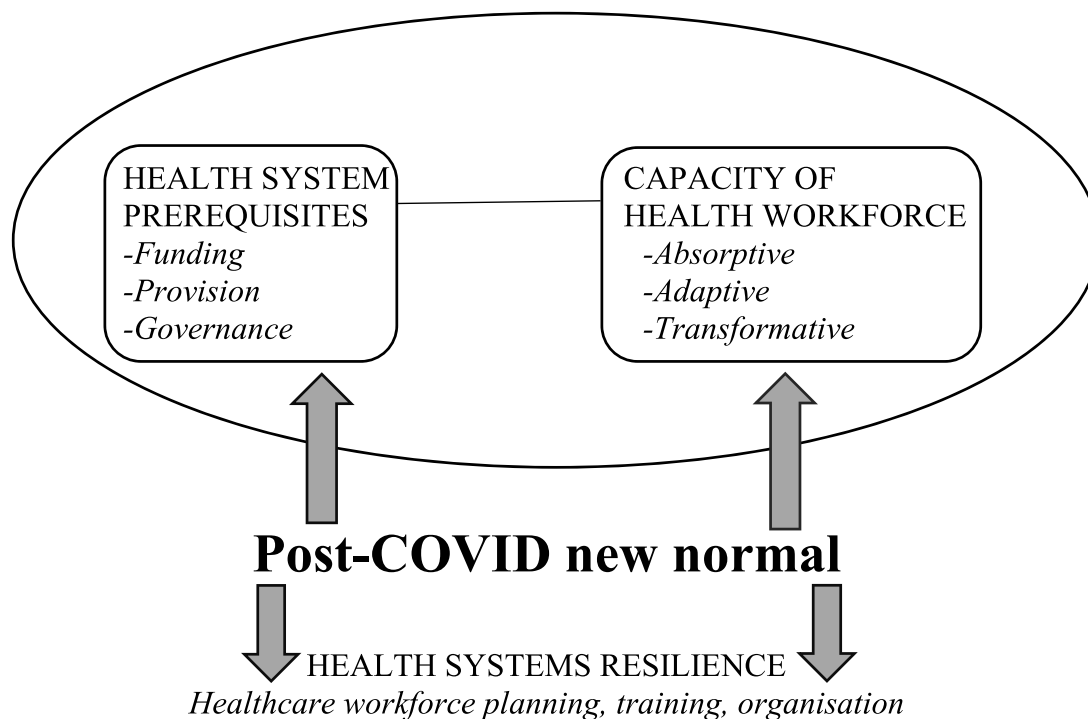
HEALTH SYSTEM PREREQUISITES
-Funding
-Provision
-Governance

CAPACITY OF HEALTH WORKFORCE
-Absorptive
-Adaptive
-Transformative

Post-COVID new normal

HEALTH SYSTEMS RESILIENCE
Healthcare workforce planning, training, organisation